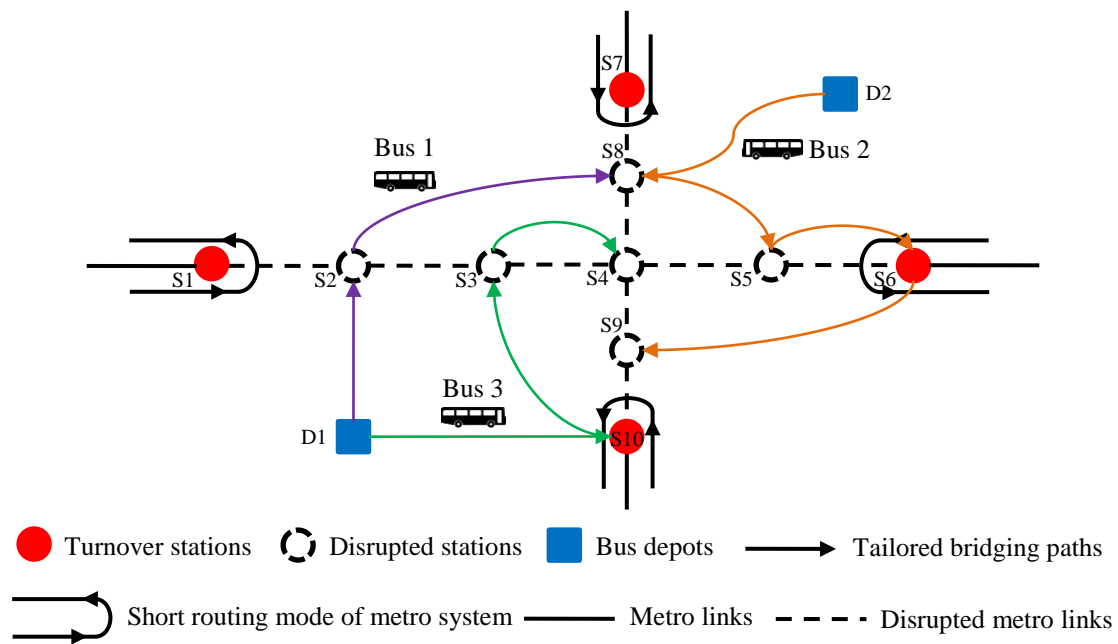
S7

D2

S8

Bus 1

Bus 2

S1

S2

S3

S4

S5

S6

S9

Bus 3

D1

S10

Turnover stations

Disrupted stations

Bus depots

Tailored bridging paths

Short routing mode of metro system

Metro links

Disrupted metro links